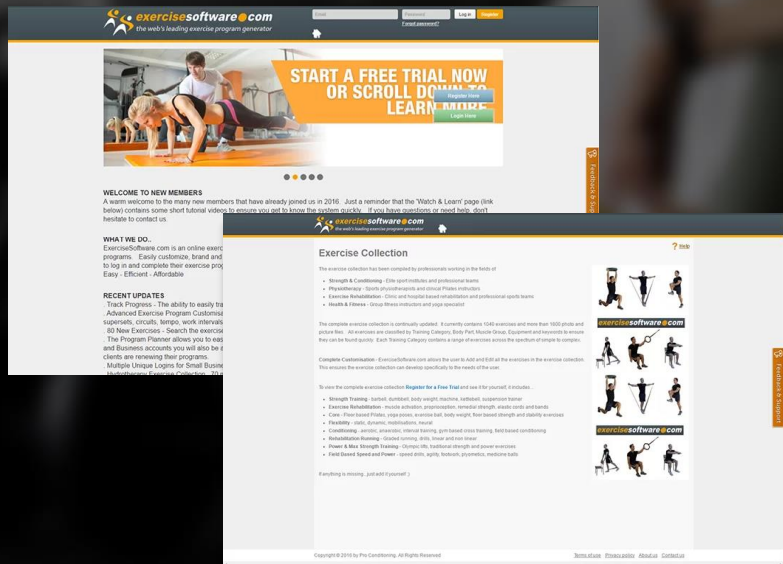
exercisesoftware.com
the web's leading exercise program generator

Email Password Log in Register
Forgot password?

START A FREE TRIAL NOW OR SCROLL DOWN TO LEARN MORE
Register Here
Login Here

WELCOME TO NEW MEMBERS
A warm welcome to the many new members that have already joined us in 2016. Just a reminder that the 'Watch & Learn' page (link below) contains some short tutorial videos to ensure you get to know the system quickly. If you have questions or need help, don't hesitate to contact us.

WHAT WE DO..
ExerciseSoftware.com is an online exerc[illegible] programs. Easily customise, brand and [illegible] to log in and complete their exercise pro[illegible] Easy - Efficient - Affordable

RECENT UPDATES
. Track Progress - The ability to easily tra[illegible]
. Advanced Exercise Program Customisa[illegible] supersets, circuits, tempo, work intervals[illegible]
. 80 New Exercises - Search the exercis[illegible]
. The Program Planner allows you to eas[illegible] and Business accounts you will also be a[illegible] clients are renewing their programs.
. Multiple Unique Logins for Small Busin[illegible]
. Hydrotherapy Exercise Collection - 70 e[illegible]

Feedback & Support

exercisesoftware.com
the web's leading exercise program generator

Exercise Collection

Help

The exercise collection has been compiled by professionals working in the fields of:

Strength & Conditioning - Elite sport institutes and professional teams
Physiotherapy - Sports physiotherapists and clinical Pilates instructors
Exercise Rehabilitation - Clinic and hospital based rehabilitation and professional sports teams
Health & Fitness - Group fitness instructors and yoga specialist

The complete exercise collection is continually updated. It currently contains 1040 exercises and more than 1600 photo and picture files. All exercises are classified by Training Category, Body Part, Muscle Group, Equipment and keywords to ensure they can be found quickly. Each Training Category contains a range of exercises across the spectrum of simple to complex.

Complete Customisation - ExerciseSoftware.com allows the user to Add and Edit all the exercises in the exercise collection. This ensures the exercise collection can develop specifically to the needs of the user.

To view the complete exercise collection Register for a Free Trial and see it for yourself. It includes...

Strength Training - barbell, dumbbell, body weight, machine, kettlebell, suspension trainer
Exercise Rehabilitation - muscle activation, proprioception, remedial strength, elastic cords and bands
Core - Floor based Pilates, yoga poses, exercise ball, body weight, floor based strength and stability exercises
Flexibility - static, dynamic, mobilisations, neural
Conditioning - aerobic, anaerobic, interval training, gym based cross training, field based conditioning
Rehabilitation Running - Graded running, drills, linear and non linear
Power & Max Strength Training - Olympic lifts, functional strength and power exercises
Field Based Speed and Power - speed drills, agility, footwork, plyometrics, medicine balls

If anything is missing...just add it yourself :)

exercisesoftware.com
exercisesoftware.com

Feedback & Support

Copyright © 2010 by Pro Conditioning. All Rights Reserved
Terms of use Privacy policy About us Contact us